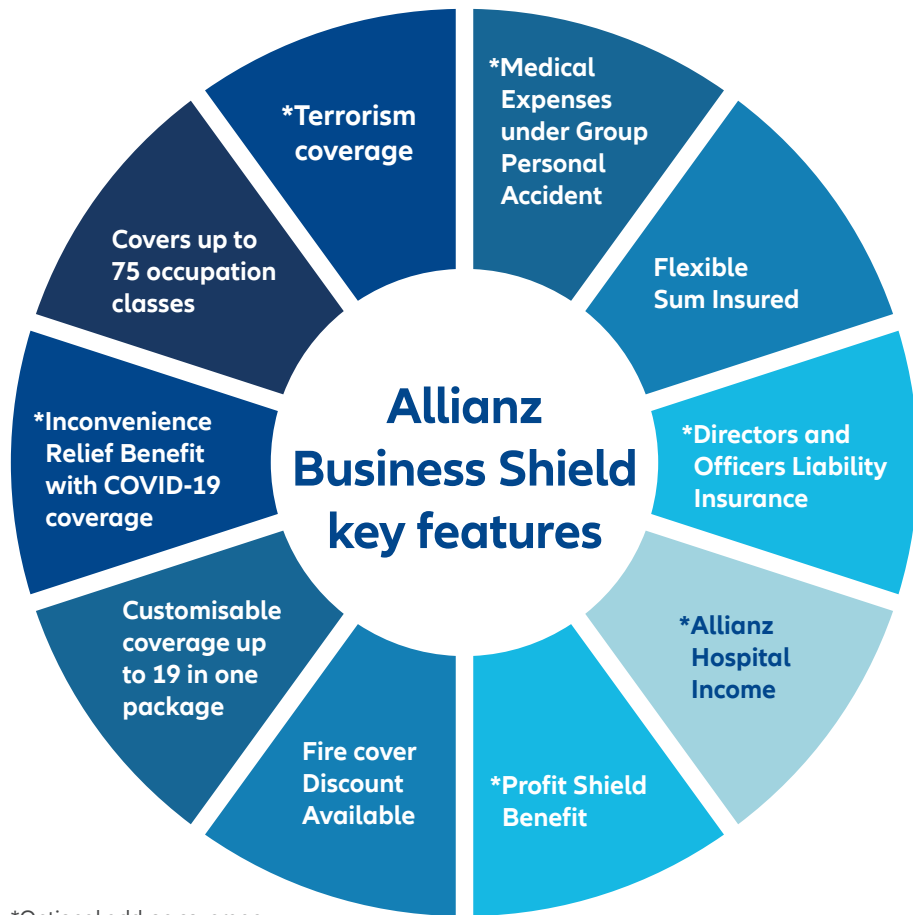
Allianz Business Shield key features

*Medical Expenses under Group Personal Accident

Flexible Sum Insured

*Directors and Officers Liability Insurance

*Allianz Hospital Income

*Profit Shield Benefit

Fire cover Discount Available

Customisable coverage up to 19 in one package

*Inconvenience Relief Benefit with COVID-19 coverage

Covers up to 75 occupation classes

*Terrorism coverage

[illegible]